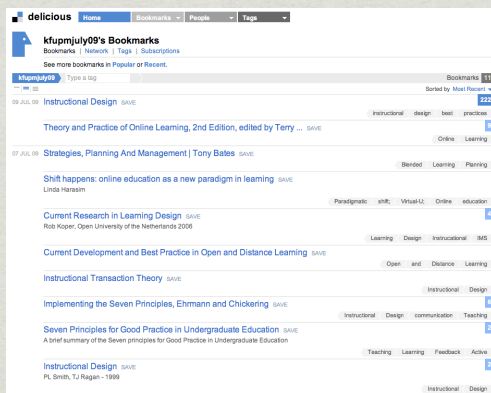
delicious Home Bookmarks People Tags

kfupmjuly09's Bookmarks
Bookmarks | Network | Tags | Subscriptions

See more bookmarks in Popular or Recent.

kfupmjuly09 Type a tag

Bookmarks 11

Sorted by Most Recent

09 JUL 09 Instructional Design SAVE
222
instructional design best practices

Theory and Practice of Online Learning, 2nd Edition, edited by Terry ... SAVE
Online Learning

07 JUL 09 Strategies, Planning And Management | Tony Bates SAVE
Blended Learning Planning

Shift happens: online education as a new paradigm in learning SAVE
Linda Harasim
Paradigmatic shift; Virtual-U; Online education

Current Research in Learning Design SAVE
Rob Koper, Open University of the Netherlands 2006
Learning Design Instructional IMS

Current Development and Best Practice in Open and Distance Learning SAVE
Open and Distance Learning

Instructional Transaction Theory SAVE
Instructional Design

Implementing the Seven Principles, Ehrmann and Chickering SAVE
Instructional Design communication Teaching

Seven Principles for Good Practice in Undergraduate Education SAVE
A brief summary of the Seven principles for Good Practice in Undergraduate Education
Teaching Learning Feedback Active

Instructional Design SAVE
PL Smith, TJ Ragan - 1999
Instructional Design